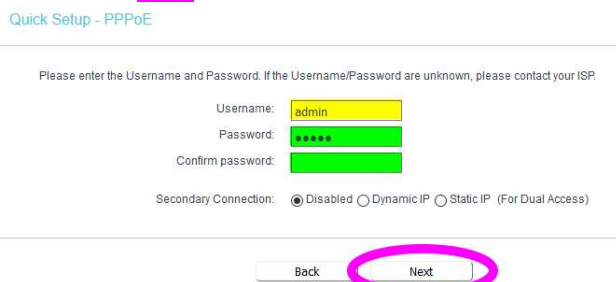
Quick Setup - PPPoE

Please enter the Username and Password. If the Username/Password are unknown, please contact your ISP.

Username: admin

Password: •••••

Confirm password:

Secondary Connection: Disabled Dynamic IP Static IP (For Dual Access)

Back Next